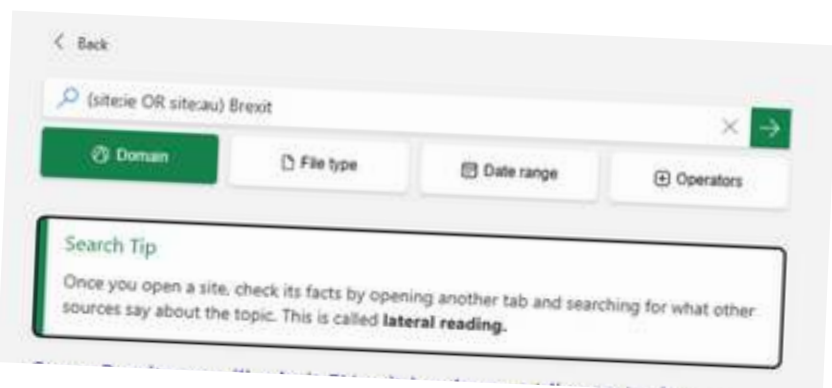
< Back

(site:ie OR site:au) Brexit

Domain

File type

Date range

Operators

Search Tip

Once you open a site, check its facts by opening another tab and searching for what other sources say about the topic. This is called **lateral reading.**